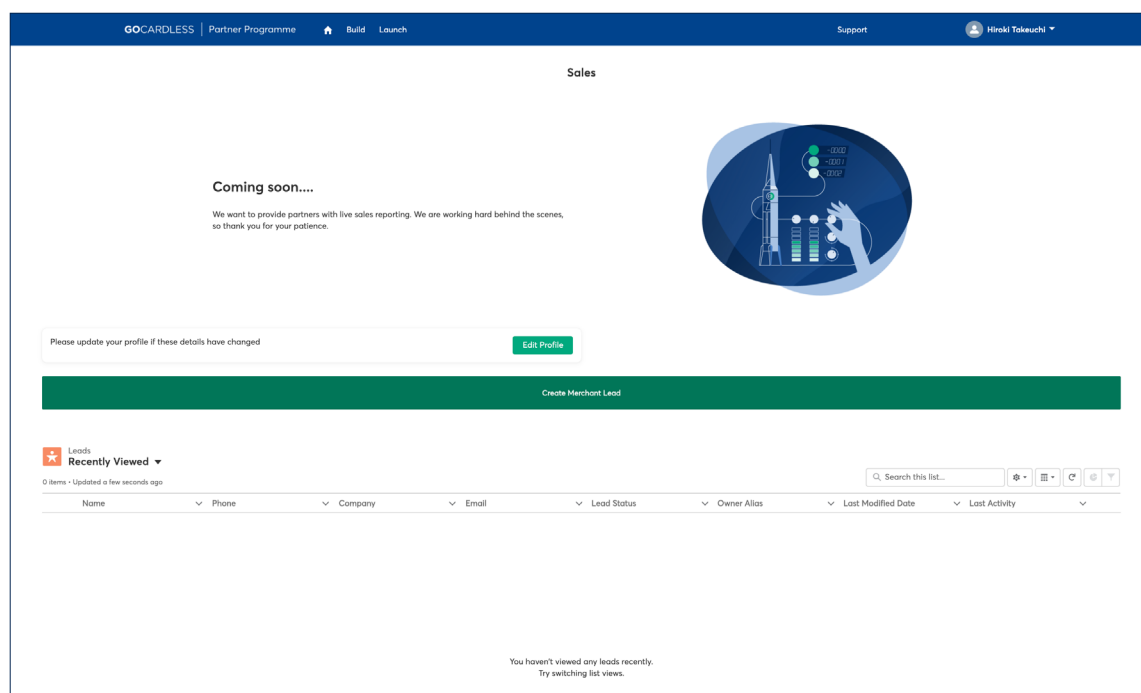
GOCARDLESS | Partner Programme Build Launch Support Hiroki Takeuchi

Sales

Coming soon....

We want to provide partners with live sales reporting. We are working hard behind the scenes, so thank you for your patience.

-0000
-0001
-0002

Please update your profile if these details have changed

Edit Profile

Create Merchant Lead

Leads
Recently Viewed

0 items • Updated a few seconds ago

Search this list...

| Name | Phone | Company | Email | Lead Status | Owner Alias | Last Modified Date | Last Activity |
|---|---|---|---|---|---|---|---|

You haven't viewed any leads recently.
Try switching list views.